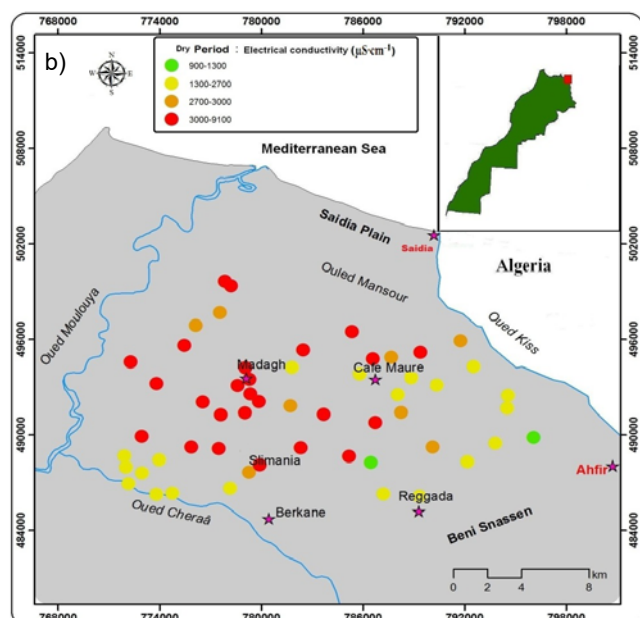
768000 774000 780000 786000 792000 798000

514000 508000 502000 496000 490000 484000

b)

N W E S

Dry Period : Electrical conductivity (μS·cm⁻¹)

900-1300
1300-2700
2700-3000
3000-9100

Mediterranean Sea

Saidia Plain

Saidia

Algeria

Ouled Mansour

Oued Kiss

Oued Moulouya

Madagh

Cafe Maure

Slimania

Ahfir

Oued Cheraâ

Berkane

Reggada

Beni Snassen

0 2 4 8 km

768000 774000 780000 786000 792000 798000